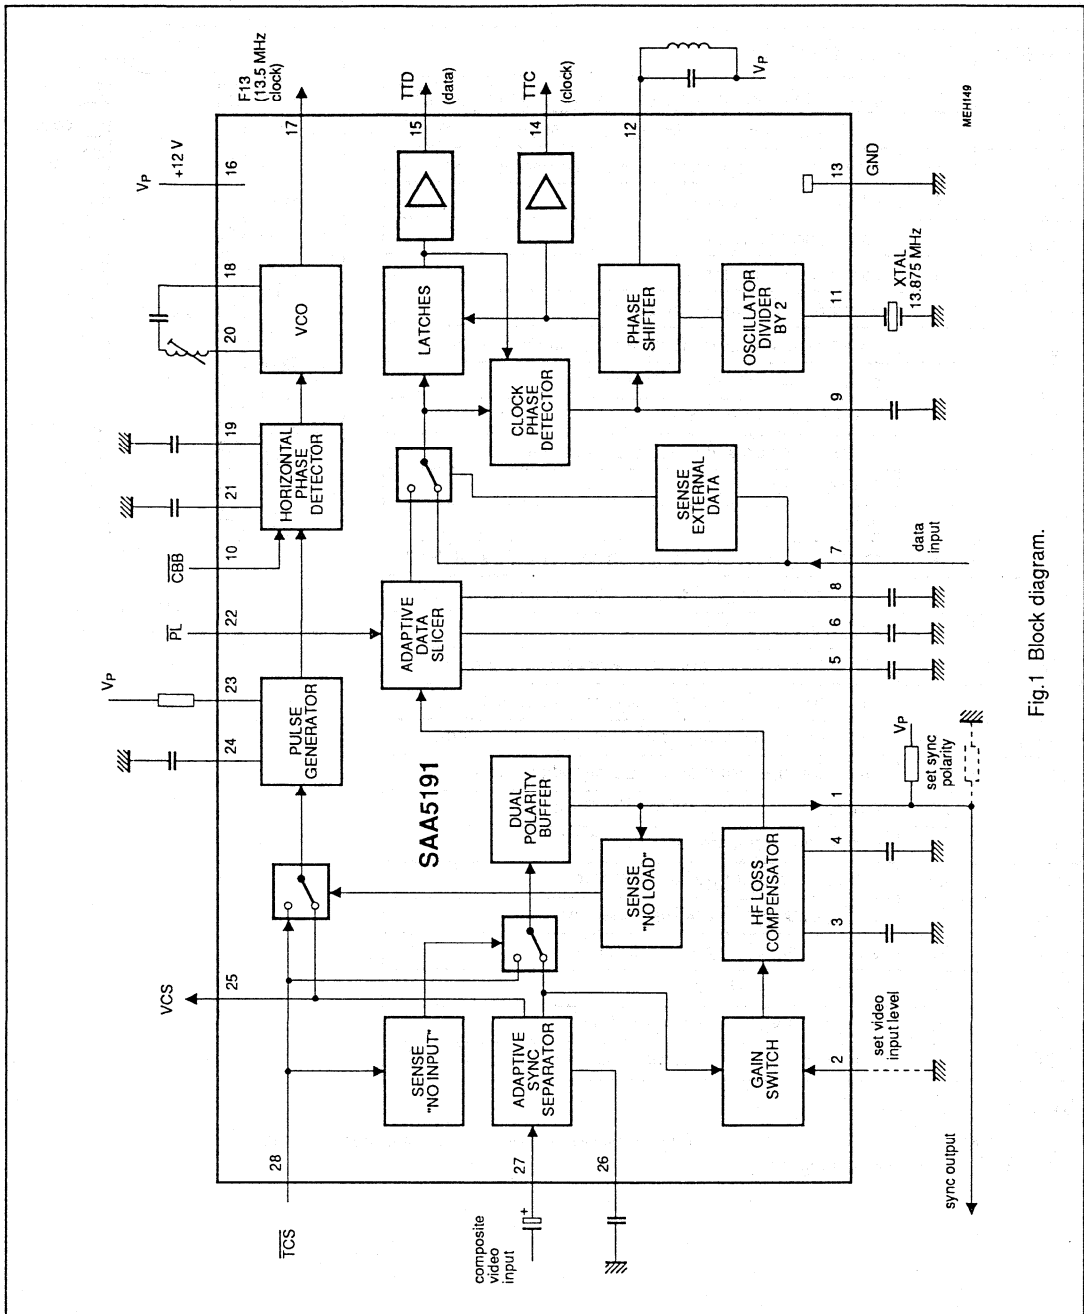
MEH149

F13 (13.5 MHz clock)

TTD (data)

TTC (clock)

$V_P$

$V_P$

+12 V

16

17

15

14

12

13

GND

18

20

VCO

LATCHES

PHASE SHIFTER

OSCILLATOR DIVIDER BY 2

11

XTAL 13.875 MHz

19

21

HORIZONTAL PHASE DETECTOR

CLOCK PHASE DETECTOR

9

SENSE EXTERNAL DATA

10

$\overline{CBB}$

7

data input

22

$\overline{PL}$

ADAPTIVE DATA SLICER

8

6

5

$V_P$

23

24

PULSE GENERATOR

SAA5191

DUAL POLARITY BUFFER

1

$V_P$

set sync polarity

SENSE "NO LOAD"

HF LOSS COMPENSATOR

4

3

VCS

25

SENSE "NO INPUT"

ADAPTIVE SYNC SEPARATOR

GAIN SWITCH

2

set video input level

28

27

26

$\overline{TCS}$

composite video input

sync output

Fig.1 Block diagram.